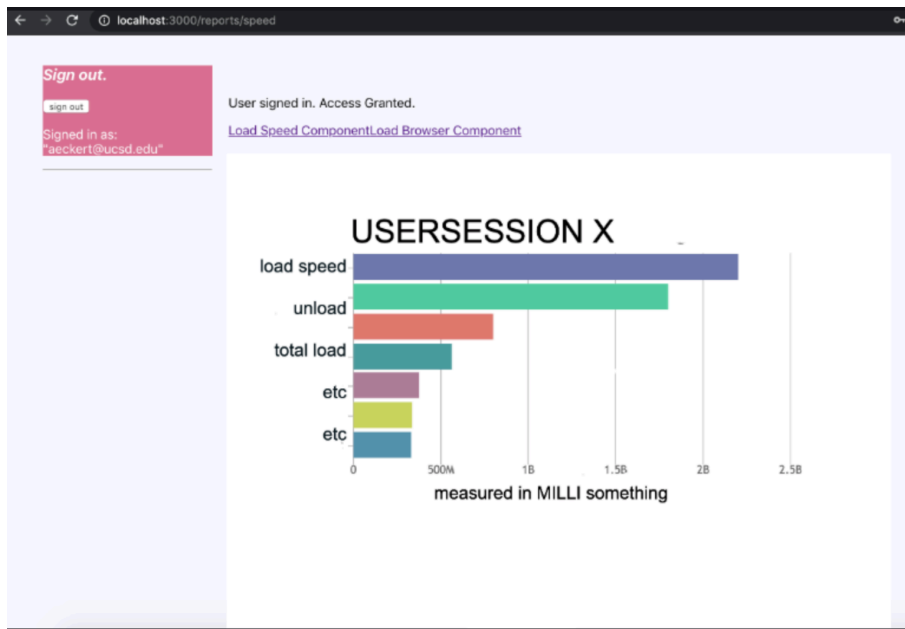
localhost:3000/reports/speed

Sign out.

sign out

Signed in as: "aeckert@ucsd.edu"

User signed in. Access Granted.

Load Speed ComponentLoad Browser Component

USERSESSION X

load speed

unload

total load

etc

etc

0
500M
1B
1.5B
2B
2.5B

measured in MILLI something